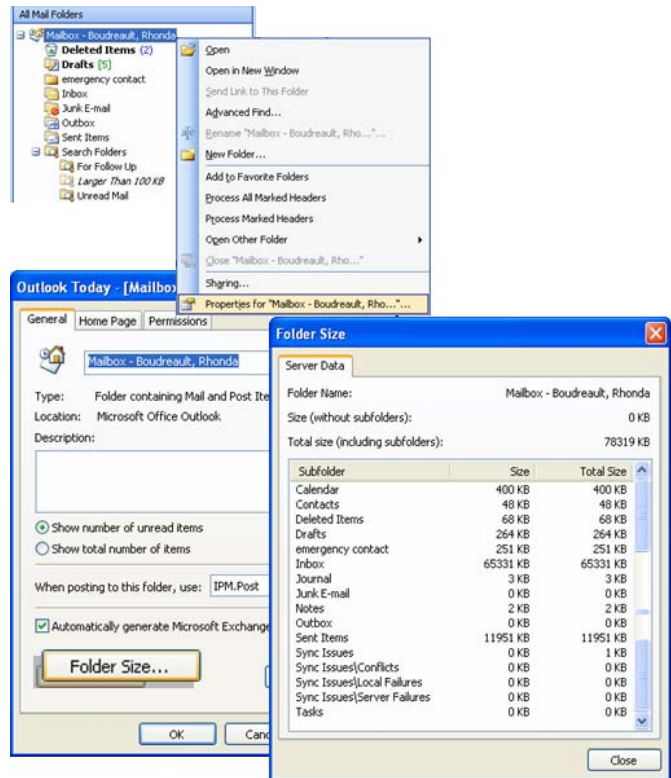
All Mail Folders

Mailbox - Boudreault, Rhonda
Deleted Items (2)
Drafts [5]
emergency contact
Inbox
Junk E-mail
Outbox
Sent Items
Search Folders
For Follow Up
Larger Than 100 KB
Unread Mail

Open
Open in New Window
Send Link to This Folder
Advanced Find...
Rename "Mailbox - Boudreault, Rho..."...
New Folder...
Add to Favorite Folders
Process All Marked Headers
Process Marked Headers
Open Other Folder
Close "Mailbox - Boudreault, Rho..."
Sharing...
Properties for "Mailbox - Boudreault, Rho..."...

Outlook Today - [Mailbox

General | Home Page | Permissions

Mailbox - Boudreault, Rhonda

Type: Folder containing Mail and Post Ite
Location: Microsoft Office Outlook
Description:

Show number of unread items
Show total number of items

When posting to this folder, use: IPM.Post

Automatically generate Microsoft Exchange

Folder Size...

OK | Canc

Folder Size

Server Data

Folder Name: Mailbox - Boudreault, Rhonda
Size (without subfolders): 0 KB
Total size (including subfolders): 78319 KB

| Subfolder | Size | Total Size |
|---|---|---|
| Calendar | 400 KB | 400 KB |
| Contacts | 48 KB | 48 KB |
| Deleted Items | 68 KB | 68 KB |
| Drafts | 264 KB | 264 KB |
| emergency contact | 251 KB | 251 KB |
| Inbox | 65331 KB | 65331 KB |
| Journal | 3 KB | 3 KB |
| Junk E-mail | 0 KB | 0 KB |
| Notes | 2 KB | 2 KB |
| Outbox | 0 KB | 0 KB |
| Sent Items | 11951 KB | 11951 KB |
| Sync Issues | 0 KB | 1 KB |
| Sync Issues\Conflicts | 0 KB | 0 KB |
| Sync Issues\Local Failures | 0 KB | 0 KB |
| Sync Issues\Server Failures | 0 KB | 0 KB |
| Tasks | 0 KB | 0 KB |

Close